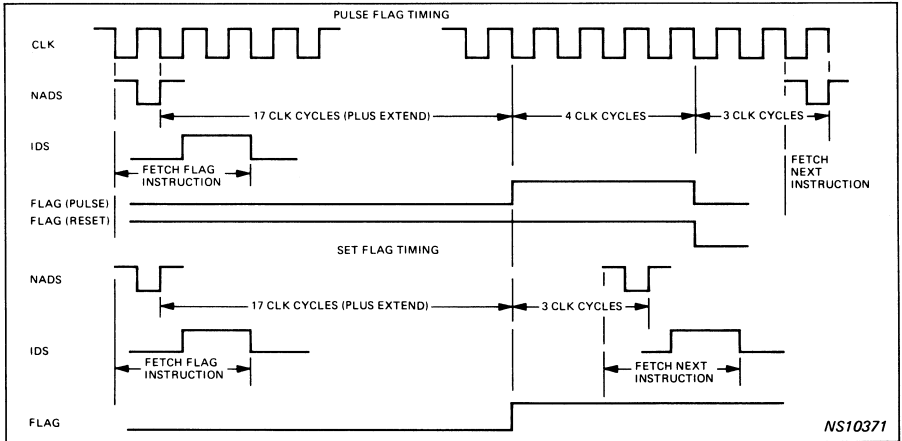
PULSE FLAG TIMING

CLK

NADS

17 CLK CYCLES (PLUS EXTEND)

4 CLK CYCLES

3 CLK CYCLES

IDS

FETCH FLAG INSTRUCTION

FETCH NEXT INSTRUCTION

FLAG (PULSE)

FLAG (RESET)

SET FLAG TIMING

NADS

17 CLK CYCLES (PLUS EXTEND)

3 CLK CYCLES

IDS

FETCH FLAG INSTRUCTION

FETCH NEXT INSTRUCTION

FLAG

NS10371